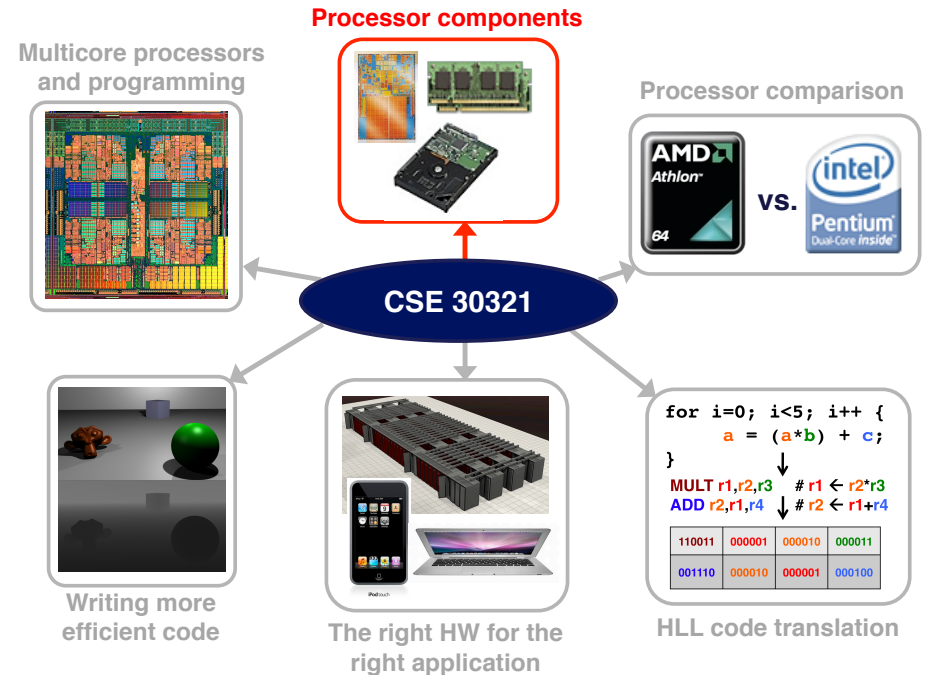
Processor components

Multicore processors and programming

Processor comparison

AMD Athlon 64

vs.

intel Pentium Dual-Core inside

CSE 30321

for i=0; i<5; i++ {
a = (a*b) + c;
}

MULT r1,r2,r3 # r1 ← r2*r3
ADD r2,r1,r4 # r2 ← r1+r4

| 110011 | 000001 | 000010 | 000011 |
|---|---|---|---|
| 001110 | 000010 | 000001 | 000100 |

iPod touch

Writing more efficient code

The right HW for the right application

HLL code translation